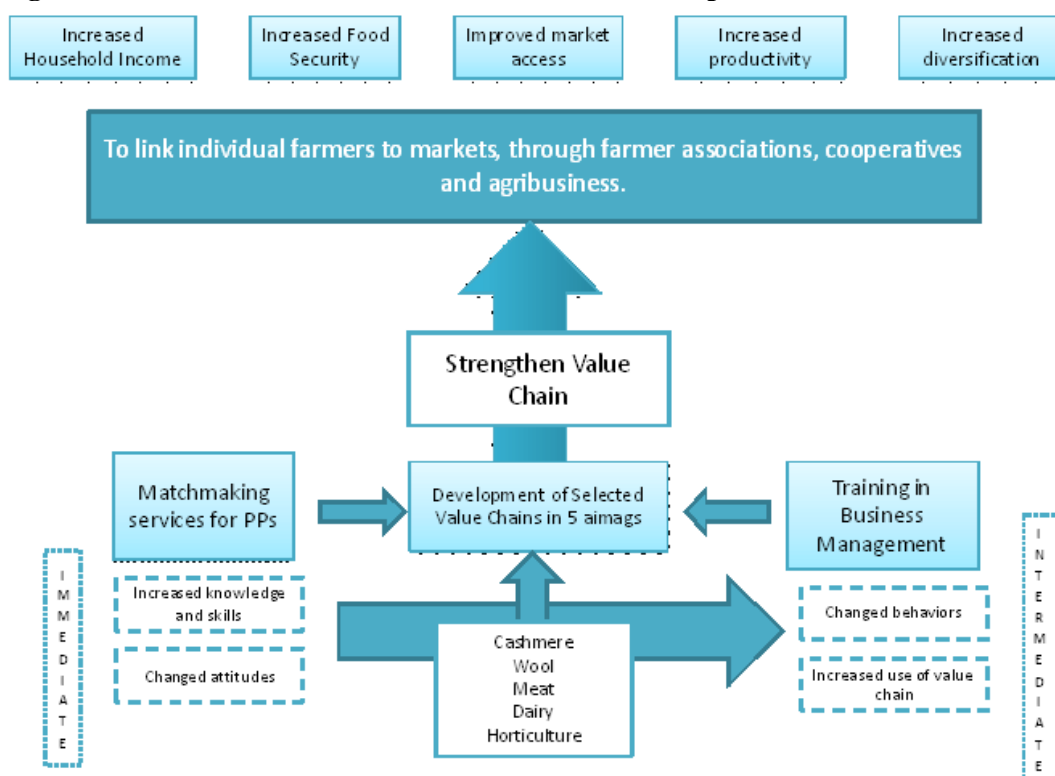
Increased Household Income

Increased Food Security

Improved market access

Increased productivity

Increased diversification

To link individual farmers to markets, through farmer associations, cooperatives and agribusiness.

Strengthen Value Chain

Matchmaking services for PPs

Development of Selected Value Chains in 5 aimags

Training in Business Management

IMMEDIATE

Increased knowledge and skills

Changed attitudes

Cashmere
Wool
Meat
Dairy
Horticulture

Changed behaviors

Increased use of value chain

INTERMEDIATE